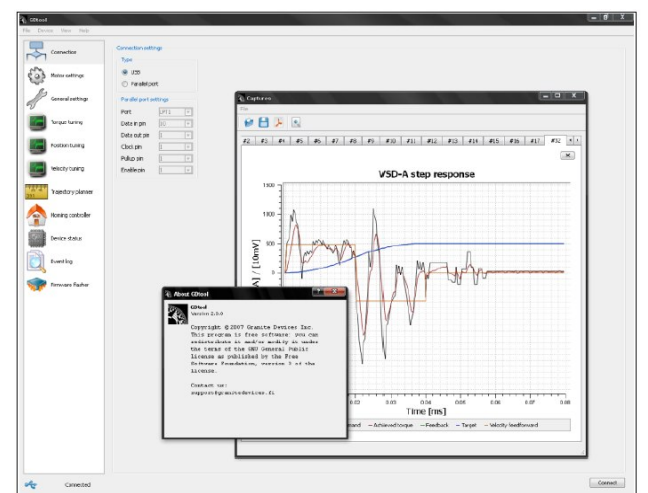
GDtool

File Device View Help

Connection

Motor settings

General settings

Torque tuning

Position tuning

Velocity tuning

Trajectory planner

Homing controller

Device status

Event log

Firmware flasher

Connection settings

Type

USB

Parallel port

Parallel port settings

Port LPT1

Data in pin

Data out pin

Clock pin

Pullup pin

Enablepin

Captures

#2 #3 #4 #5 #6 #7 #8 #9 #10 #11 #12 #13 #14 #15 #16 #17 #32

VSD-A step response

1500

1000

500

0

[A] / [10mV]

0.03 0.04 0.05 0.06 0.07 0.08

Time [ms]

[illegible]ward — Achieved torque — Feedback — Target — Velocity feedforward

About GDtool

GDtool

Version 2.5.0

Copyright © 2007 Granite Devices Inc. This program is free software: you can redistribute it and/or modify it under the terms of the GNU General Public License as published by the Free Software Foundation, version 3 of the license.

Contact us:
support@granitedevices.fi

Connected

Connect